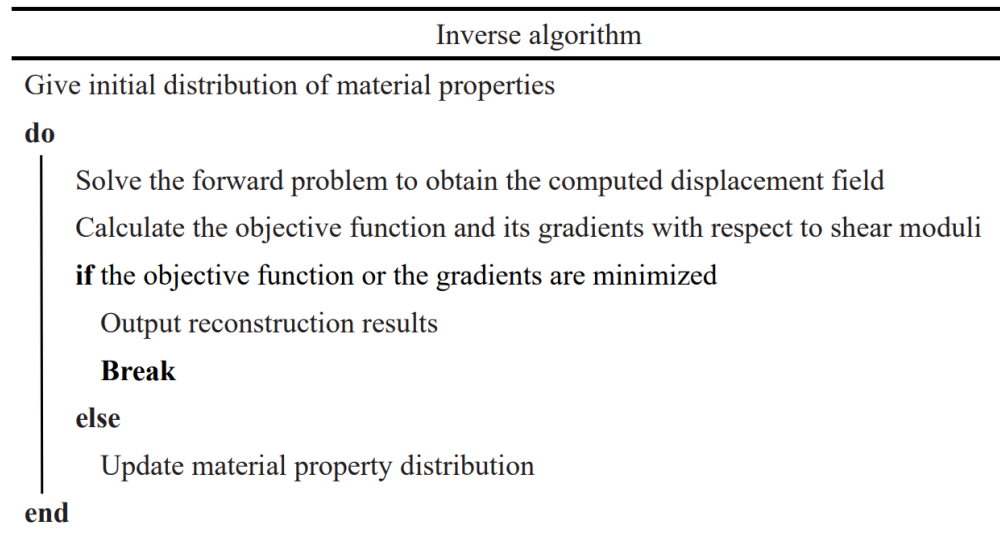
Inverse algorithm

Give initial distribution of material properties

do

Solve the forward problem to obtain the computed displacement field

Calculate the objective function and its gradients with respect to shear moduli

if the objective function or the gradients are minimized

Output reconstruction results

Break

else

Update material property distribution

end